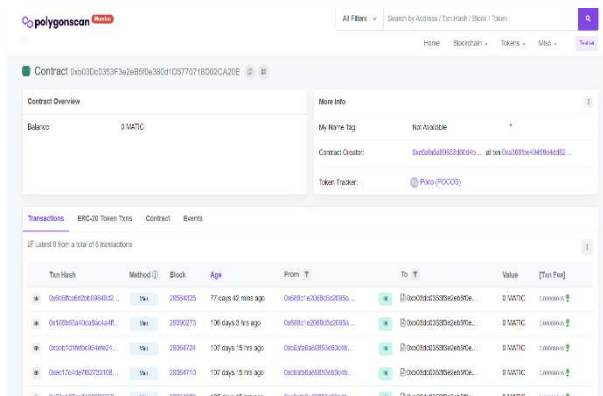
polygonscan Mumbai

All Filters
Search by Address / Txn Hash / Block / Token

Home Blockchain Tokens Misc Testnet

Contract 0xb03Dc0353F3e2eB5f0e380d1D5770718D02CA20E

Contract Overview

Balance: 0 MATIC

More Info

My Name Tag: Not Available

Contract Creator: 0xe8afa8a8f663d6fd4b... at txn 0xa369fbe4945f8e4dd82...

Token Tracker: Poco (POCO9)

Transactions ERC-20 Token Txns Contract Events

Latest 8 from a total of 8 transactions

| | Txn Hash | Method | Block | Age | From | | To | Value | [Txn Fee] |
|---|---|---|---|---|---|---|---|---|---|
| | 0x5b8fbcfe52bb9848d2... | Mint | 28584325 | 77 days 42 mins ago | 0x688cf1e2068fd5d2f385a... | IN | 0xb03dc0353f3e2eb5f0e... | 0 MATIC | 0.00000045 |
| | 0x186b60a40dafdac4a4ff... | Mint | 28390273 | 106 days 3 hrs ago | 0x688cf1e2068fd5d2f385a... | IN | 0xb03dc0353f3e2eb5f0e... | 0 MATIC | 0.00000045 |
| | 0xbdb1d1ffefbc954efe24... | Mint | 28364724 | 107 days 15 hrs ago | 0xe8afa8a8f663d6fd4b... | IN | 0xb03dc0353f3e2eb5f0e... | 0 MATIC | 0.00000045 |
| | 0xec17c1de7b27331f39... | Mint | 28364710 | 107 days 15 hrs ago | 0xe8afa8a8f663d6fd4b... | IN | 0xb03dc0353f3e2eb5f0e... | 0 MATIC | 0.00000045 |
| | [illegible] | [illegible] | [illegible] | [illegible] | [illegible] | | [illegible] | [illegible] | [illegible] |